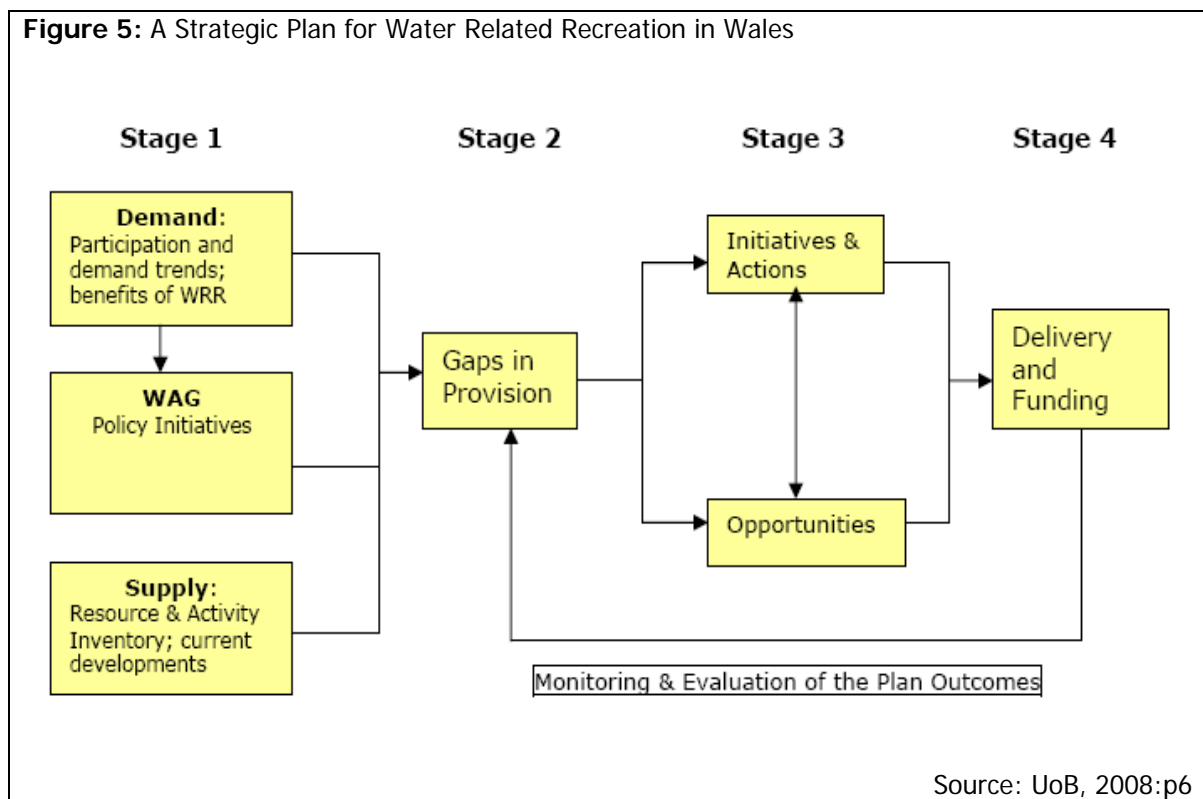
**Figure 5:** A Strategic Plan for Water Related Recreation in Wales

Stage 1

Stage 2

Stage 3

Stage 4

**Demand**: Participation and demand trends; benefits of WRR

**WAG** Policy Initiatives

**Supply**: Resource & Activity Inventory; current developments

Gaps in Provision

Initiatives & Actions

Opportunities

Delivery and Funding

Monitoring & Evaluation of the Plan Outcomes

Source: UoB, 2008:p6